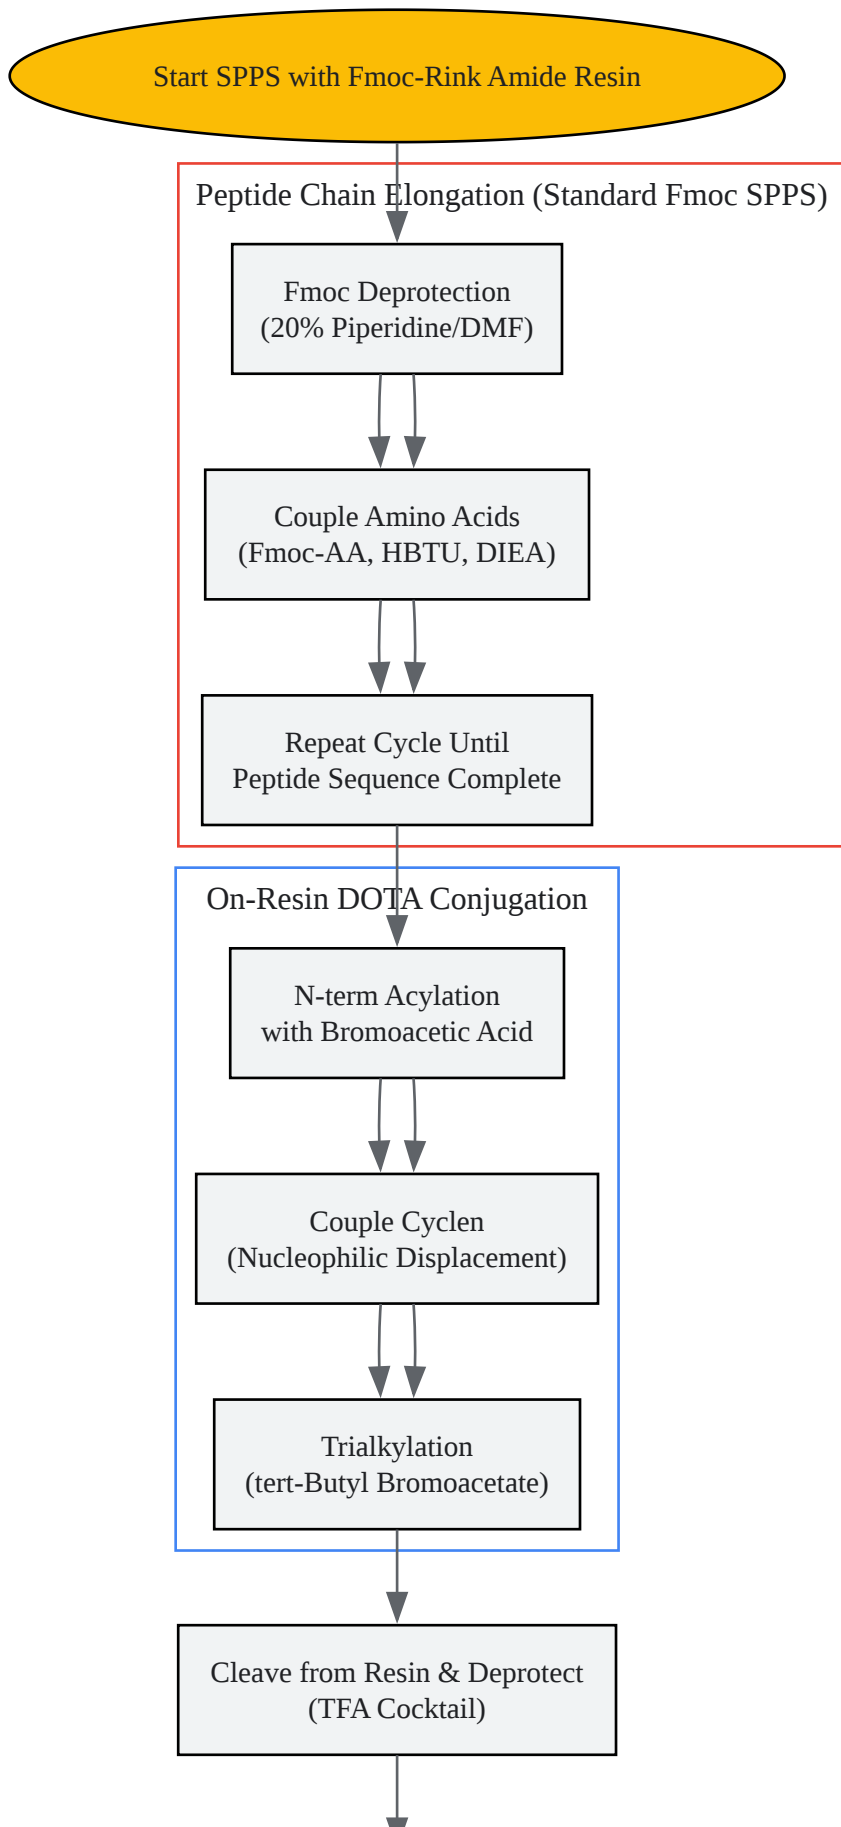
Start SPPS with Fmoc-Rink Amide Resin

Peptide Chain Elongation (Standard Fmoc SPPS)

Fmoc Deprotection
(20% Piperidine/DMF)

Couple Amino Acids
(Fmoc-AA, HBTU, DIEA)

Repeat Cycle Until
Peptide Sequence Complete

On-Resin DOTA Conjugation

N-term Acylation
with Bromoacetic Acid

Couple Cyclen
(Nucleophilic Displacement)

Trialkylation
(tert-Butyl Bromoacetate)

Cleave from Resin & Deprotect
(TFA Cocktail)